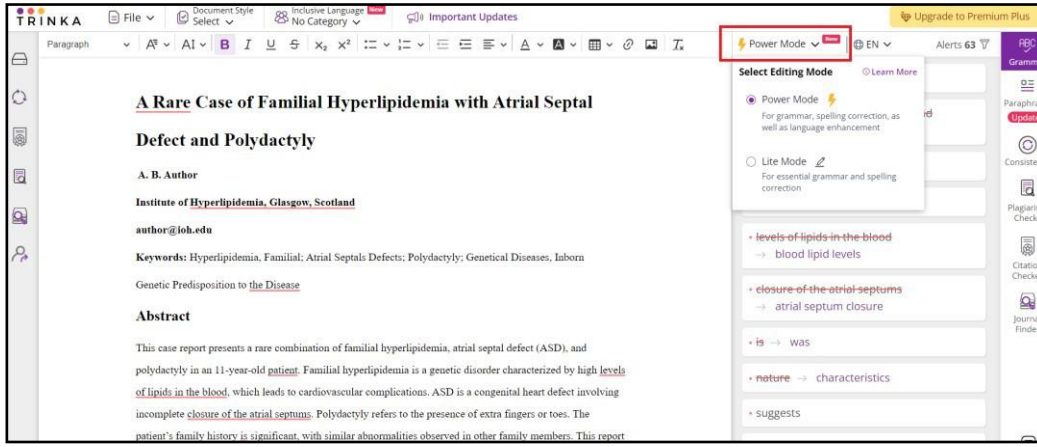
TRINKA File Document Style Select Inclusive Language New No Category Important Updates Upgrade to Premium Plus

Paragraph B I U $x_2$ $x^2$ $T_x$ Power Mode New EN Alerts 63

Select Editing Mode Learn More

Power Mode
For grammar, spelling correction, as well as language enhancement

Lite Mode
For essential grammar and spelling correction

A Rare Case of Familial Hyperlipidemia with Atrial Septal Defect and Polydactyly

A. B. Author

Institute of Hyperlipidemia, Glasgow, Scotland

author@ioh.edu

Keywords: Hyperlipidemia, Familial; Atrial Septals Defects; Polydactyly; Genetical Diseases, Inborn Genetic Predisposition to the Disease

Abstract

This case report presents a rare combination of familial hyperlipidemia, atrial septal defect (ASD), and polydactyly in an 11-year-old patient. Familial hyperlipidemia is a genetic disorder characterized by high levels of lipids in the blood, which leads to cardiovascular complications. ASD is a congenital heart defect involving incomplete closure of the atrial septums. Polydactyly refers to the presence of extra fingers or toes. The patient's family history is significant, with similar abnormalities observed in other family members. This report

ed

levels of lipids in the blood → blood lipid levels

closure of the atrial septums → atrial septum closure

is → was

nature → characteristics

suggests

Gramm
Paraphra
Update
Consiste
Plagiaris Check
Citatio Checke
Journa Finde